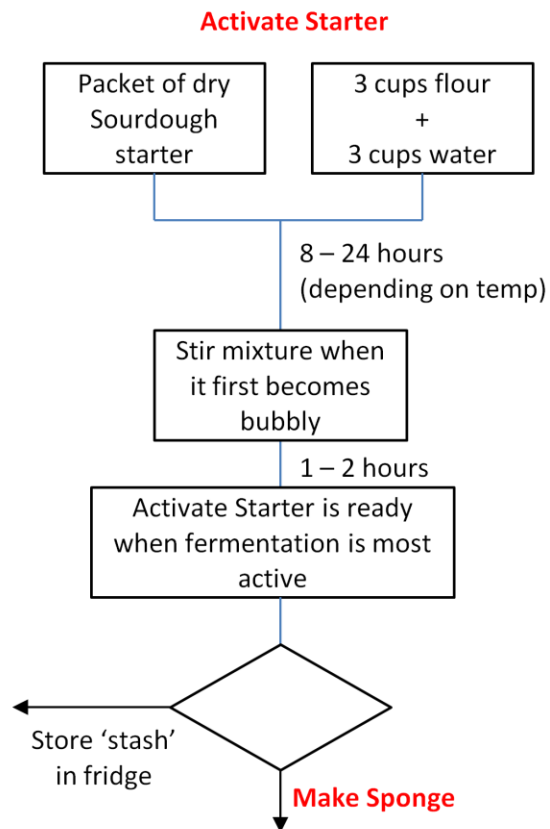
Activate Starter

Packet of dry Sourdough starter

3 cups flour
+
3 cups water

8 – 24 hours
(depending on temp)

Stir mixture when it first becomes bubbly

1 – 2 hours

Activate Starter is ready when fermentation is most active

Store ‘stash’ in fridge

Make Sponge